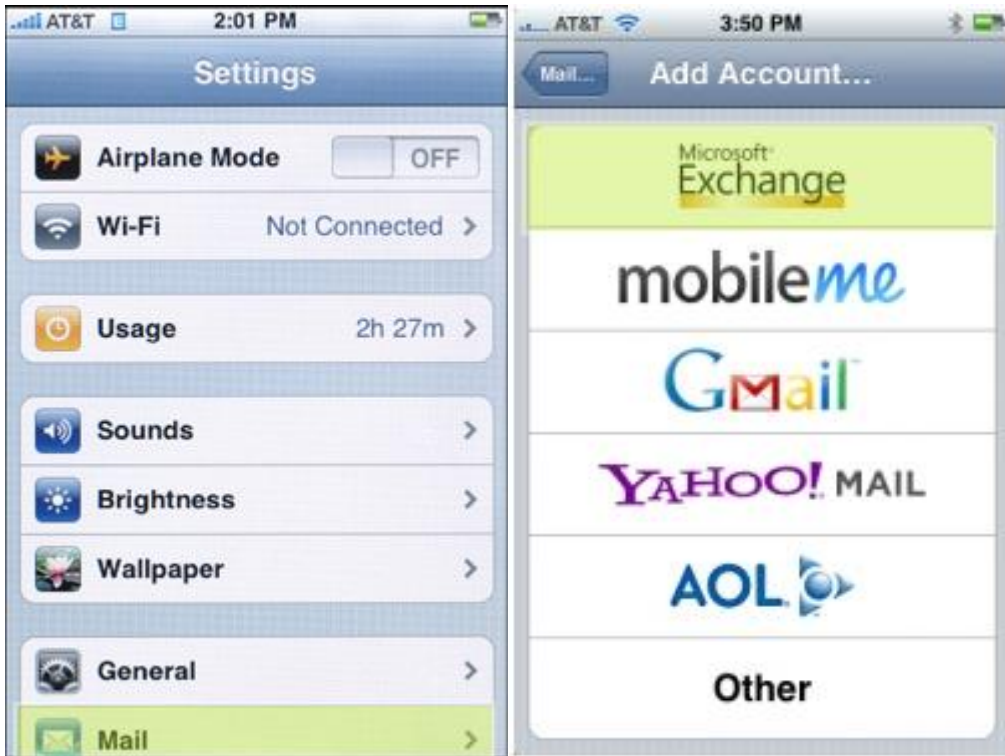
AT&T 2:01 PM

Settings

Airplane Mode OFF

Wi-Fi Not Connected

Usage 2h 27m

Sounds

Brightness

Wallpaper

General

Mail

AT&T 3:50 PM

Mail...

Add Account...

Microsoft Exchange

mobileme

GMail

YAHOO! MAIL

AOL

Other